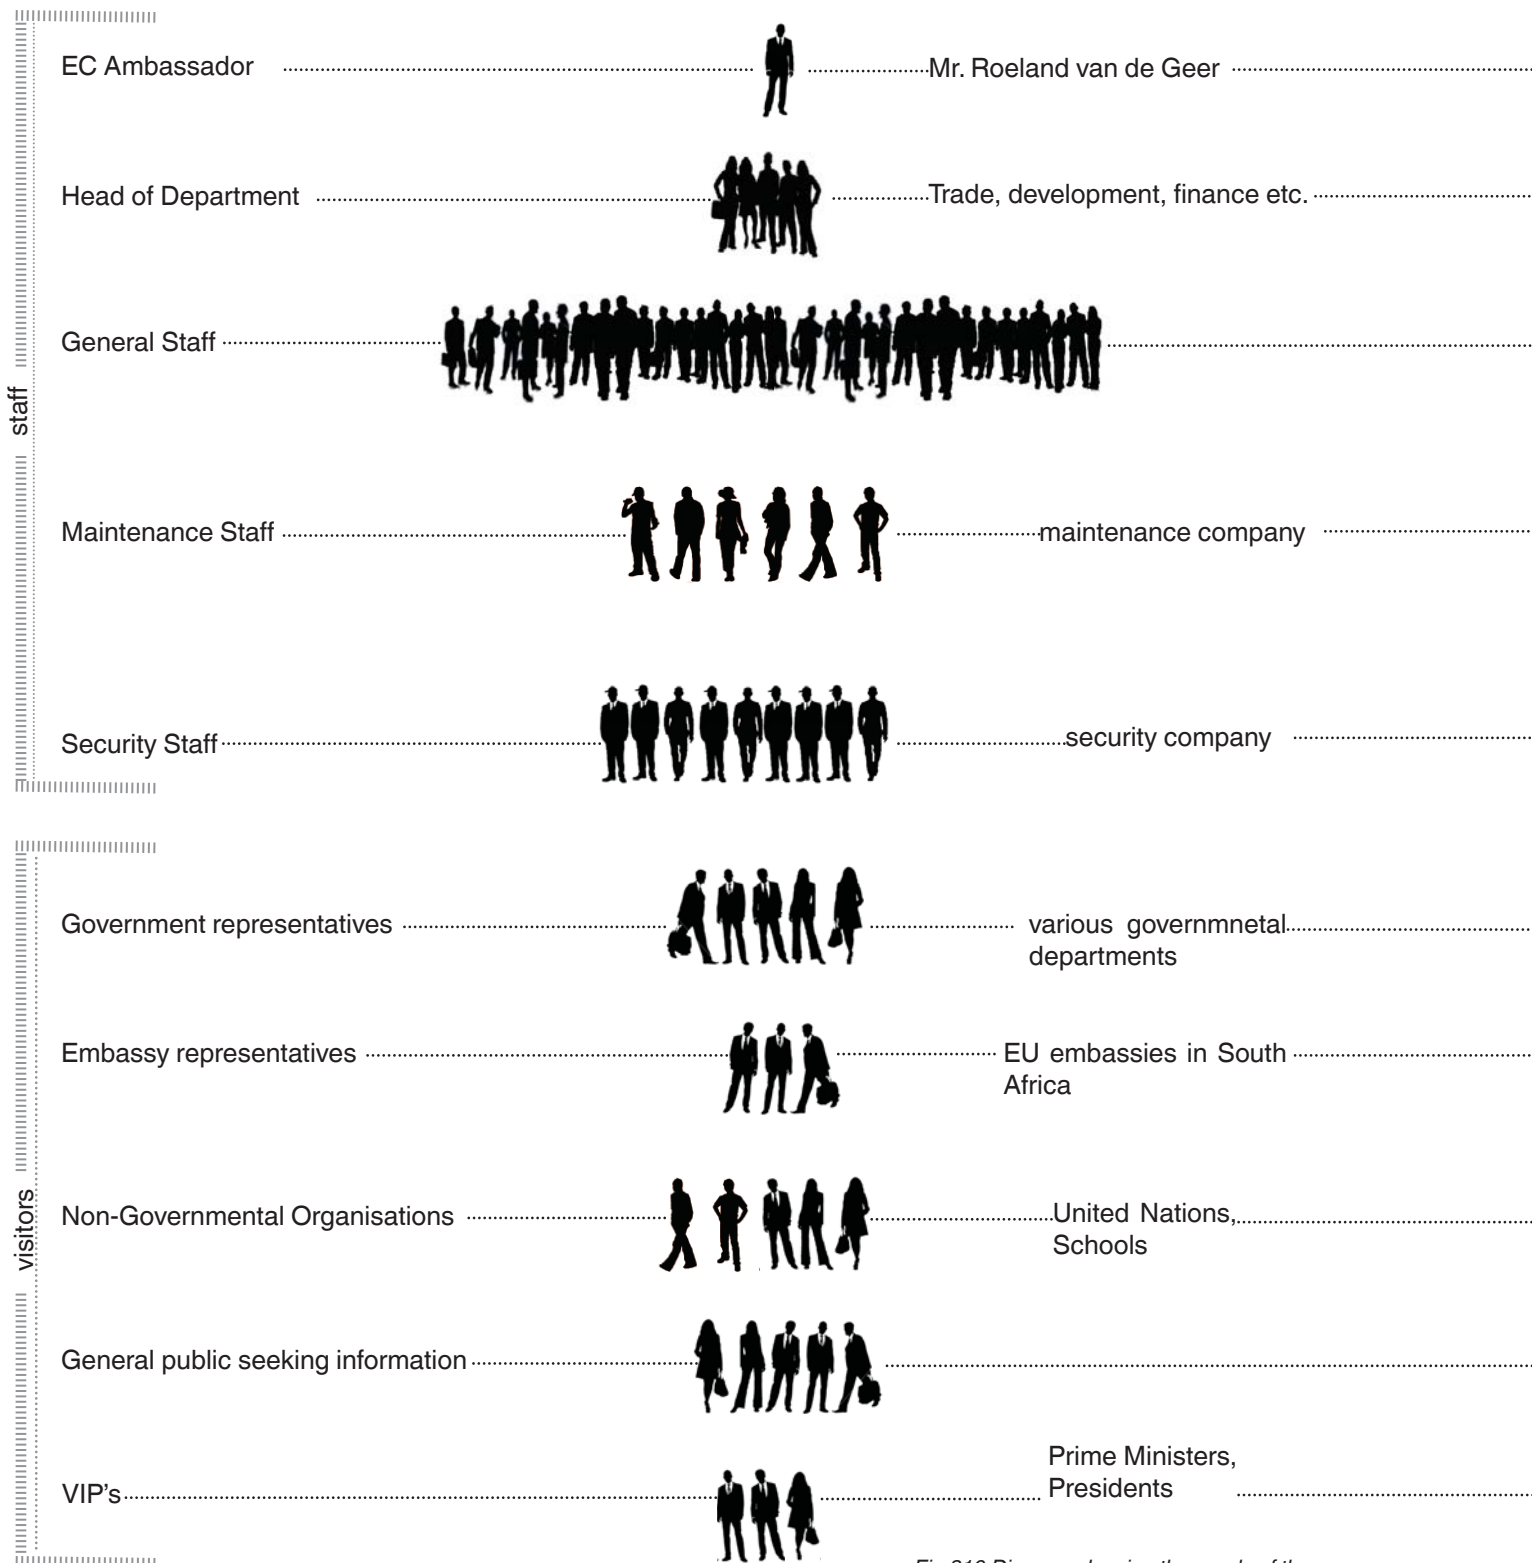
staff

EC Ambassador Mr. Roeland van de Geer

Head of Department Trade, development, finance etc.

General Staff

Maintenance Staff maintenance company

Security Staff security company

visitors

Government representatives various governmnetal departments

Embassy representatives EU embassies in South Africa

Non-Governmental Organisations United Nations, Schools

General public seeking information

VIP's Prime Ministers, Presidents

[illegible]